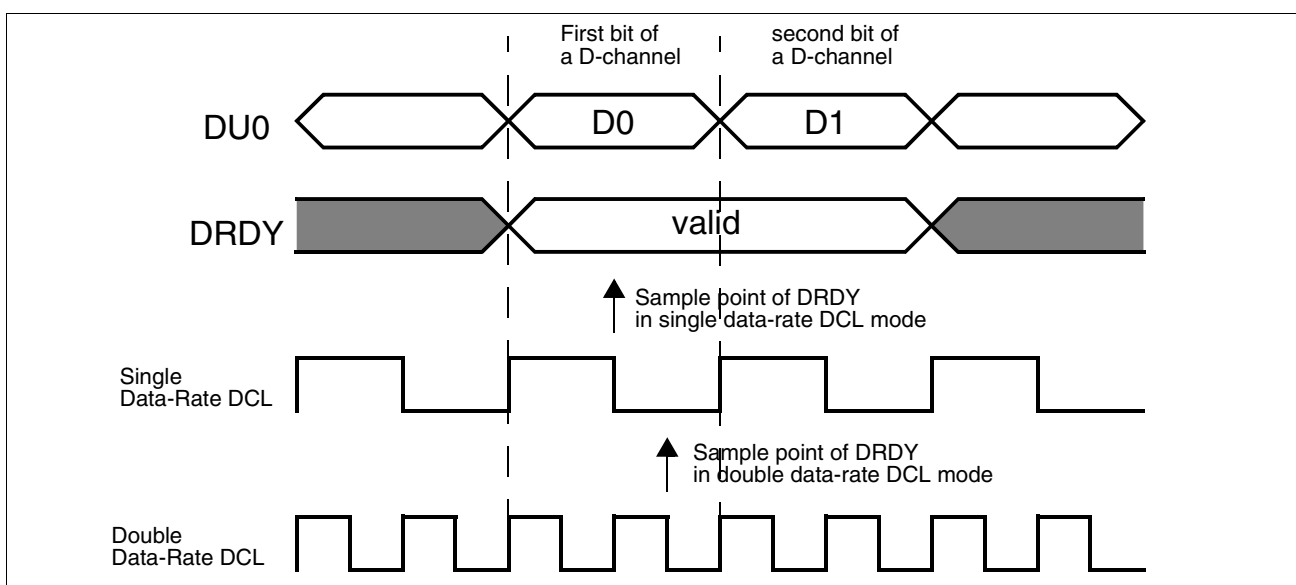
First bit of a D-channel

second bit of a D-channel

DU0

D0

D1

DRDY

valid

Sample point of DRDY in single data-rate DCL mode

Single Data-Rate DCL

Sample point of DRDY in double data-rate DCL mode

Double Data-Rate DCL